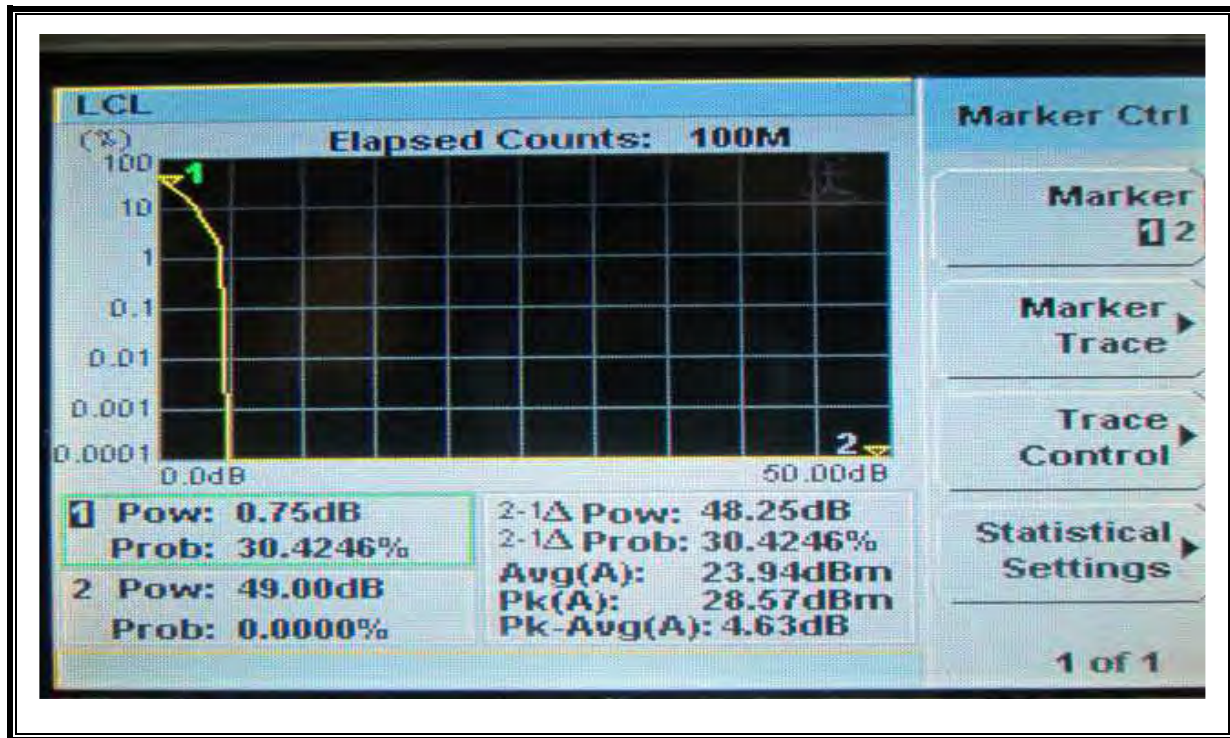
LCL

(%)

Elapsed Counts: 100M

100

10

1

0.1

0.01

0.001

0.0001

1

2

0.0dB

50.00dB

1 Pow: 0.75dB
Prob: 30.4246%

2 Pow: 49.00dB
Prob: 0.0000%

2-1Δ Pow: 48.25dB
2-1Δ Prob: 30.4246%
Avg(A): 23.94dBm
Pk(A): 28.57dBm
Pk-Avg(A): 4.63dB

Marker Ctrl

Marker
1 2

Marker
Trace

Trace
Control

Statistical
Settings

1 of 1